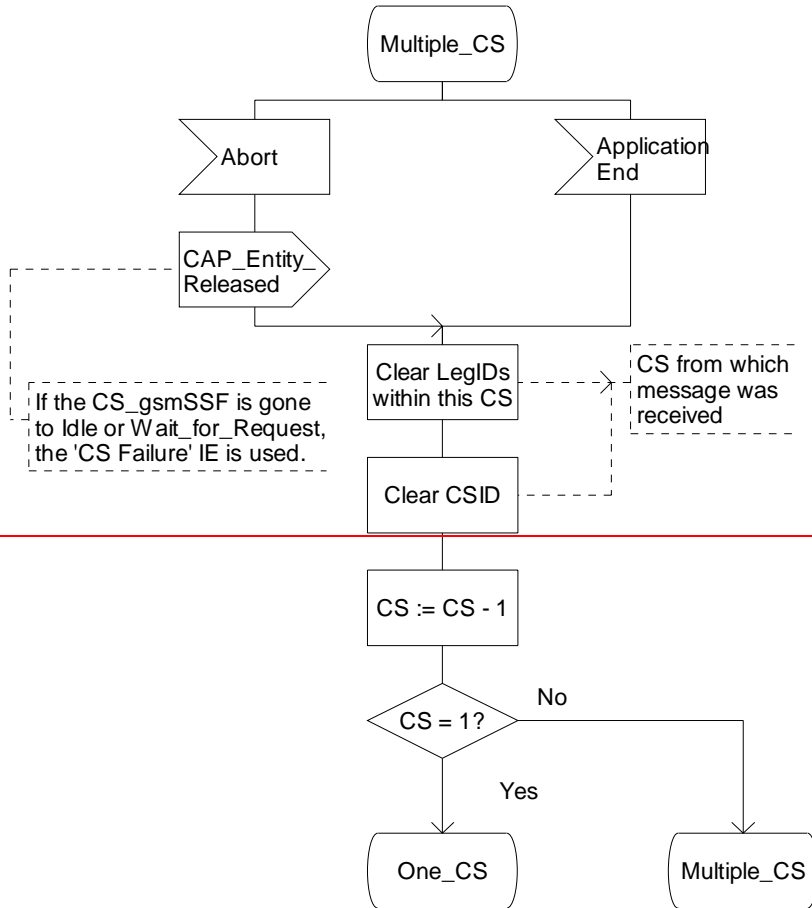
Multiple_CS

Abort

Application End

CAP_Entity_ Released

If the CS_gsmSSF is gone to Idle or Wait_for_Request, the 'CS Failure' IE is used.

Clear LegIDs within this CS

CS from which message was received

Clear CSID

CS := CS - 1

CS = 1?

No

Yes

One_CS

Multiple_CS